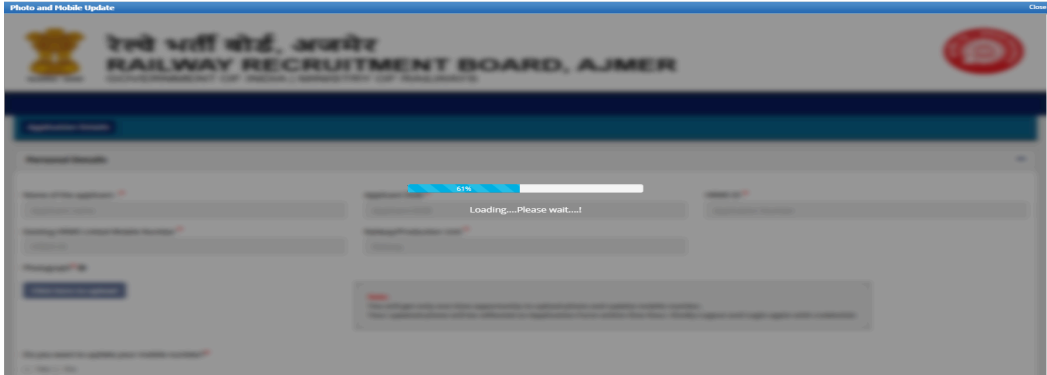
Photo and Mobile Update

Close

रेलवे भर्ती बोर्ड, अजमेर
RAILWAY RECRUITMENT BOARD, AJMER
GOVERNMENT OF INDIA | MINISTRY OF RAILWAYS

Application Details

Personal Details

Name of the applicant *

Applicant DOB *

Aadhar No *

Existing RRBS Linked Mobile Number *

Railway/Production Unit *

Photograph *

61%

Loading....Please wait....!

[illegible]

Note:

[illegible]

Do you want to update your mobile number? *

Yes No